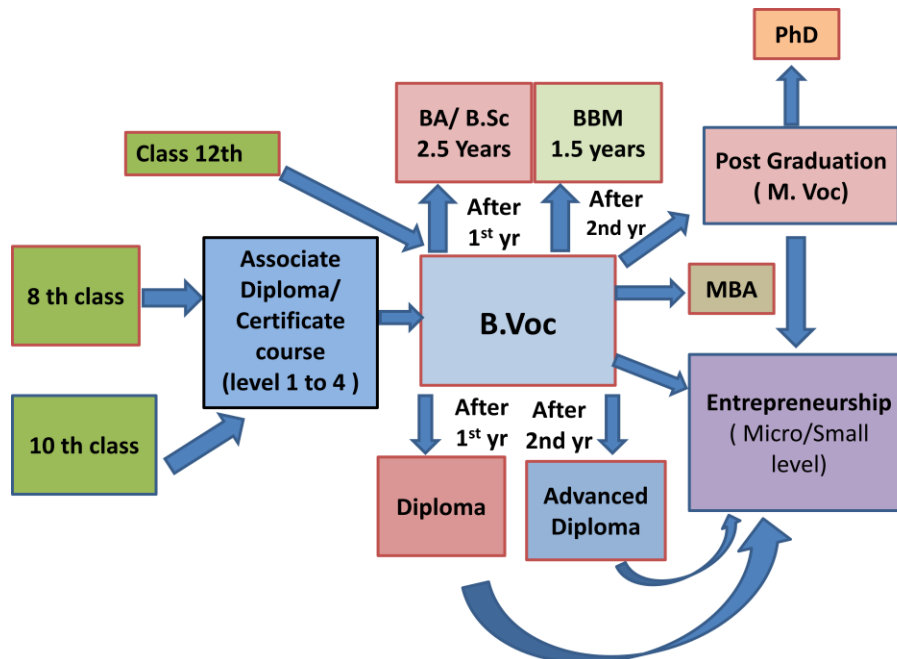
PhD

BA/ B.Sc
2.5 Years

BBM
1.5 years

Class 12th

Post Graduation
( M. Voc)

After
1$^{st}$ yr

After
2nd yr

8 th class

Associate
Diploma/
Certificate
course
(level 1 to 4 )

B.Voc

MBA

10 th class

After
1$^{st}$ yr

After
2nd yr

Entrepreneurship
( Micro/Small
level)

Diploma

Advanced
Diploma